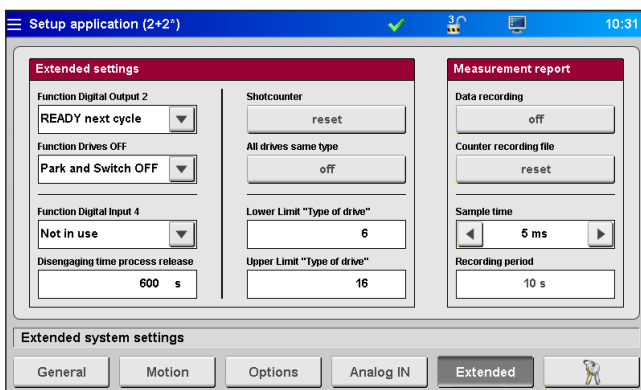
Setup application (2+2*)

3

10:31

Extended settings

Function Digital Output 2

READY next cycle

Function Drives OFF

Park and Switch OFF

Function Digital Input 4

Not in use

Disengaging time process release

600 s

Shotcounter

reset

All drives same type

off

Lower Limit "Type of drive"

6

Upper Limit "Type of drive"

16

Measurement report

Data recording

off

Counter recording file

reset

Sample time

5 ms

Recording period

10 s

Extended system settings

General

Motion

Options

Analog IN

Extended